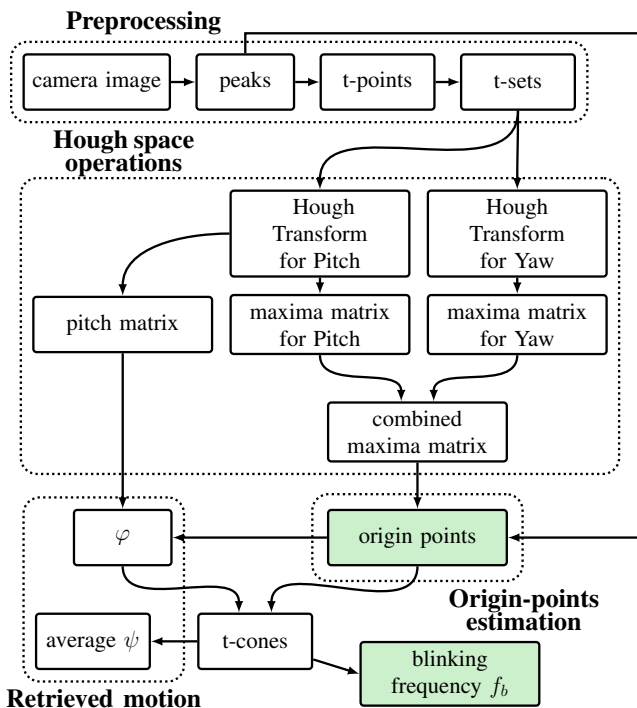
Preprocessing

camera image

peaks

t-points

t-sets

Hough space operations

Hough Transform for Pitch

Hough Transform for Yaw

pitch matrix

maxima matrix for Pitch

maxima matrix for Yaw

combined maxima matrix

$\varphi$

origin points

Origin-points estimation

average $\psi$

t-cones

blinking frequency $f_b$

Retrieved motion